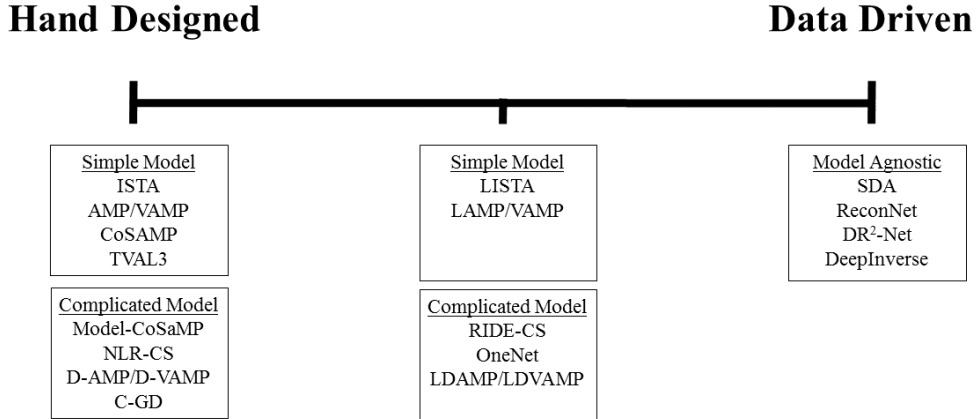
Hand Designed

Data Driven

Simple Model
ISTA
AMP/VAMP
CoSAMP
TVAL3

Complicated Model
Model-CoSaMP
NLR-CS
D-AMP/D-VAMP
C-GD

Simple Model
LISTA
LAMP/VAMP

Complicated Model
RIDE-CS
OneNet
LDAMP/LDVAMP

Model Agnostic
SDA
ReconNet
DR$^2$-Net
DeepInverse